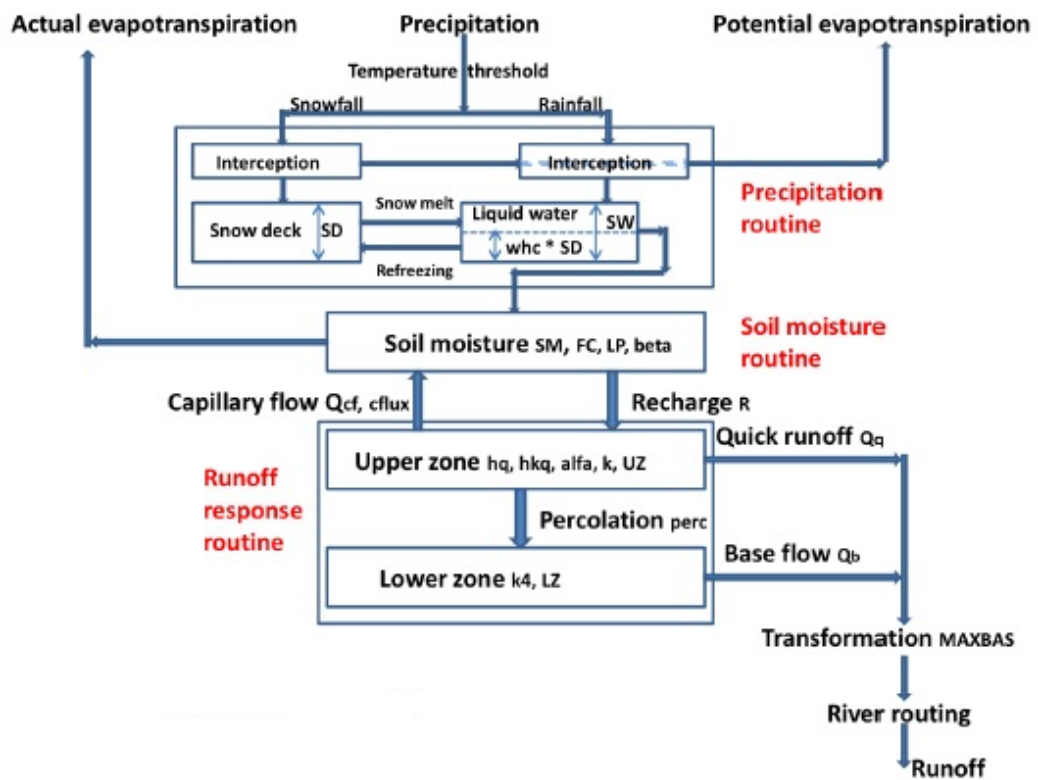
Actual evapotranspiration

Precipitation

Potential evapotranspiration

Temperature threshold

Snowfall

Rainfall

Interception

Interception

Precipitation routine

Snow deck

SD

Snow melt

Liquid water

SW

whc * SD

Refreezing

Soil moisture SM, FC, LP, beta

Soil moisture routine

Capillary flow $Q_{cf}$, cflux

Recharge R

Upper zone hq, hkq, alfa, k, UZ

Quick runoff $Q_q$

Runoff response routine

Percolation perc

Base flow $Q_b$

Lower zone k4, LZ

Transformation MAXBAS

River routing

Runoff